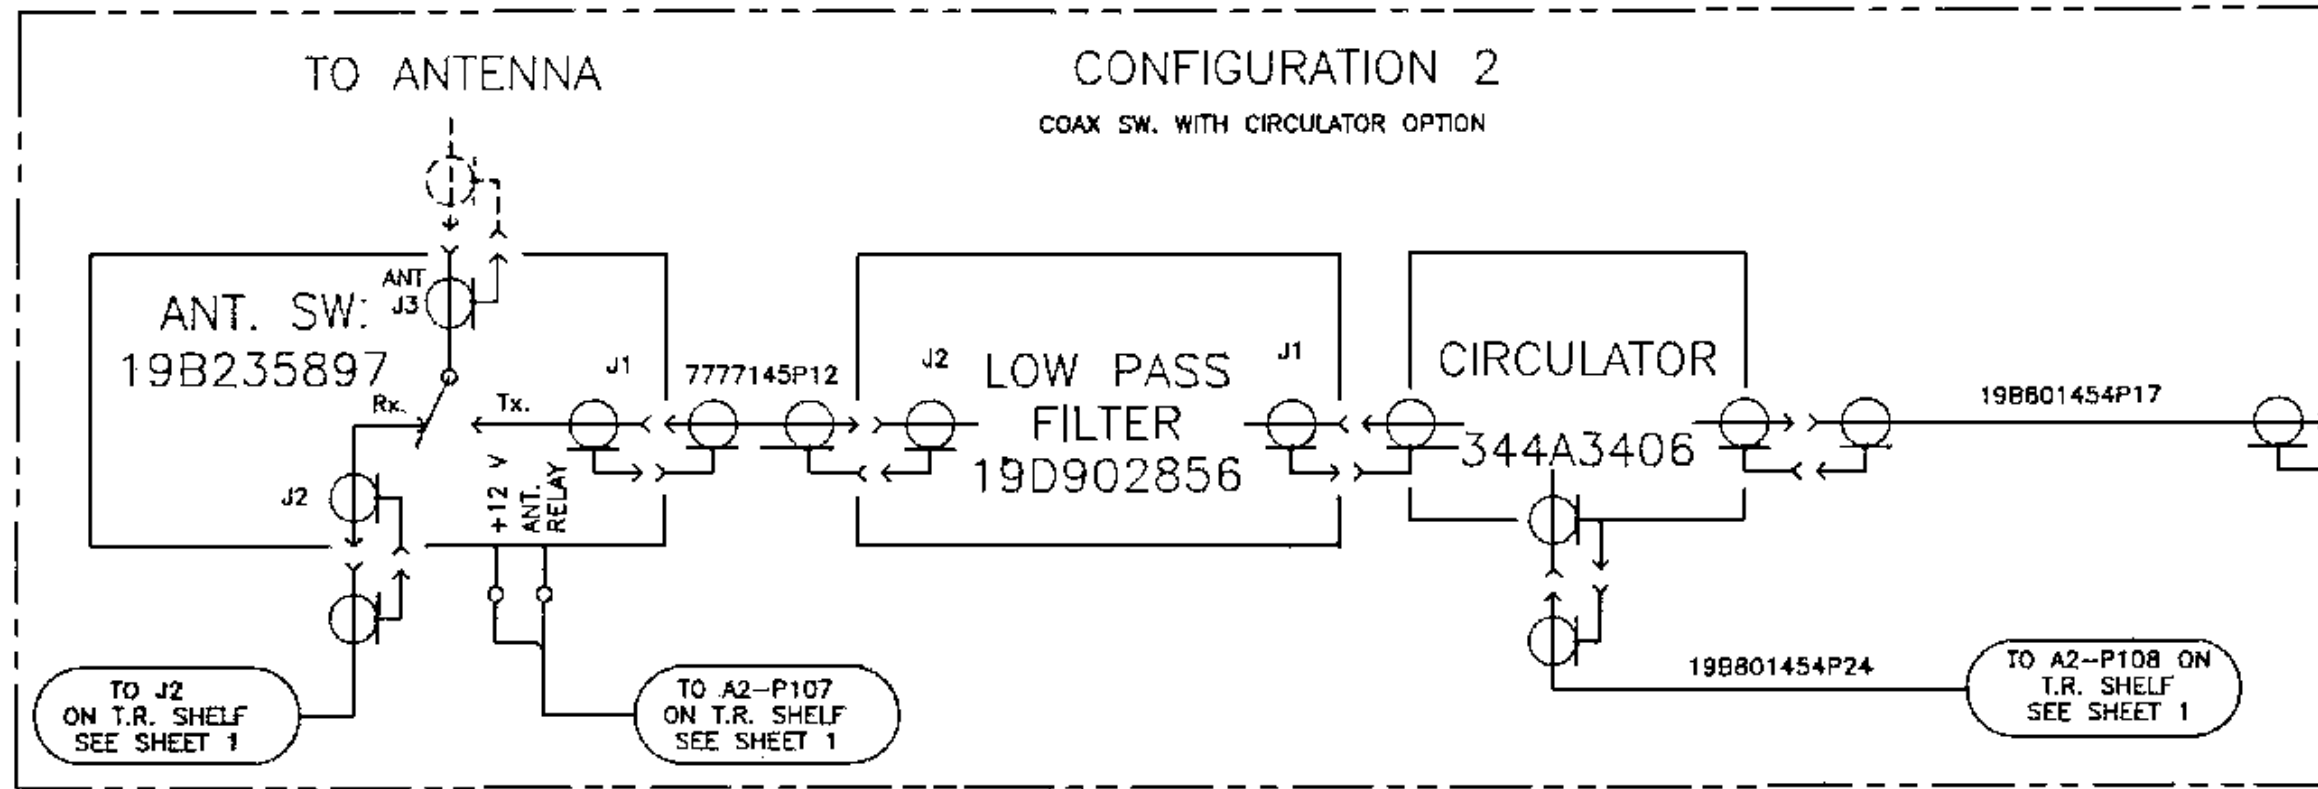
TO ANTENNA

CONFIGURATION 2

COAX SW. WITH CIRCULATOR OPTION

ANT J3

ANT. SW: 19B235897

Rx.

Tx.

J1

J2

+12 V

ANT. RELAY

7777145P12

J2 LOW PASS FILTER 19D902856 J1

CIRCULATOR 344A3406

19B801454P17

19B801454P24

TO J2 ON T.R. SHELF SEE SHEET 1

TO A2–P107 ON T.R. SHELF SEE SHEET 1

TO A2–P108 ON T.R. SHELF SEE SHEET 1